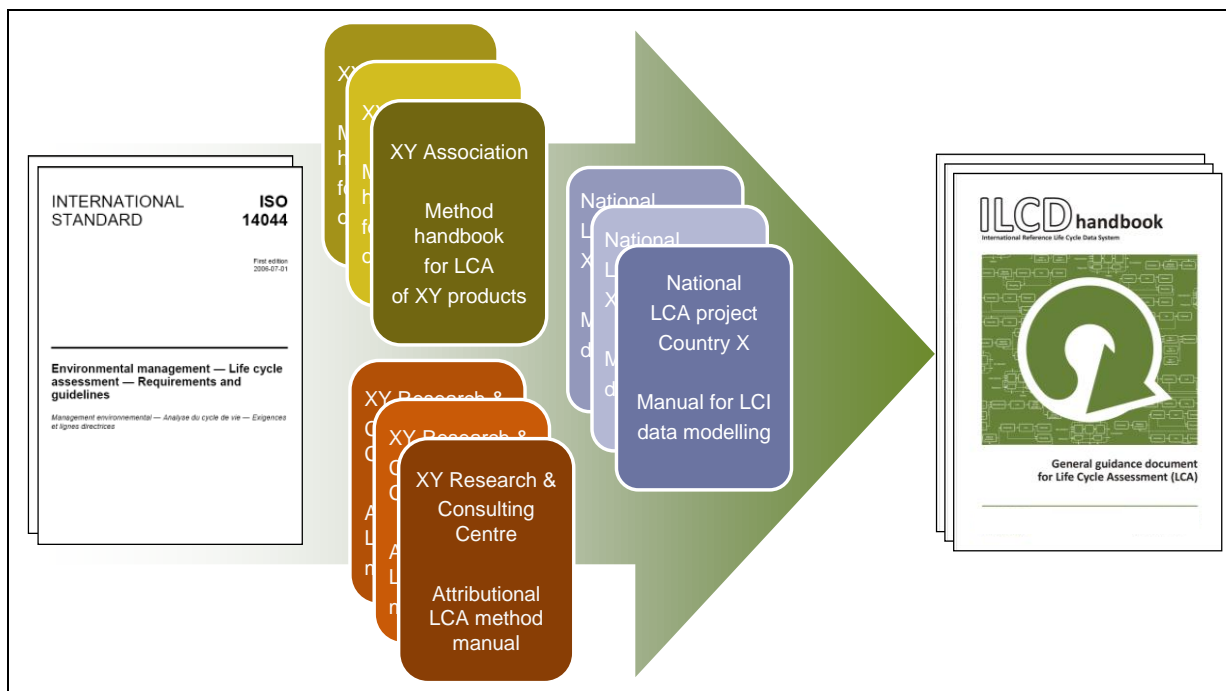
INTERNATIONAL STANDARD

ISO 14044

First edition 2006-07-01

Environmental management — Life cycle assessment — Requirements and guidelines

Management environnemental — Analyse du cycle de vie — Exigences et lignes directrices

XY
M
h
fo
o

XY
M
h
fo
o

XY Association

Method handbook for LCA of XY products

XY Research &
C
C
A
L
m

XY Research &
C
C
A
L
m

XY Research & Consulting Centre

Attributional LCA method manual

National
L
X
M
d

National
L
X
M
d

National LCA project Country X

Manual for LCI data modelling

ILCD handbook

International Reference Life Cycle Data System

General guidance document for Life Cycle Assessment (LCA)